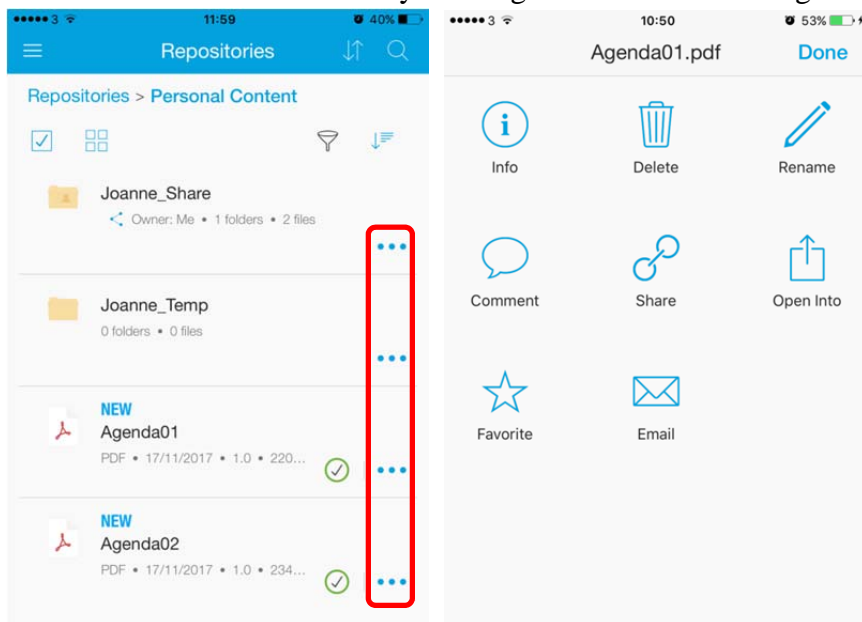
●●●●● 3 11:59 40%

Repositories

Repositories > Personal Content

Joanne_Share
Owner: Me • 1 folders • 2 files

Joanne_Temp
0 folders • 0 files

NEW
Agenda01
PDF • 17/11/2017 • 1.0 • 220...

NEW
Agenda02
PDF • 17/11/2017 • 1.0 • 234...

●●●●● 3 10:50 53%

Agenda01.pdf Done

Info
Delete
Rename
Comment
Share
Open Into
Favorite
Email